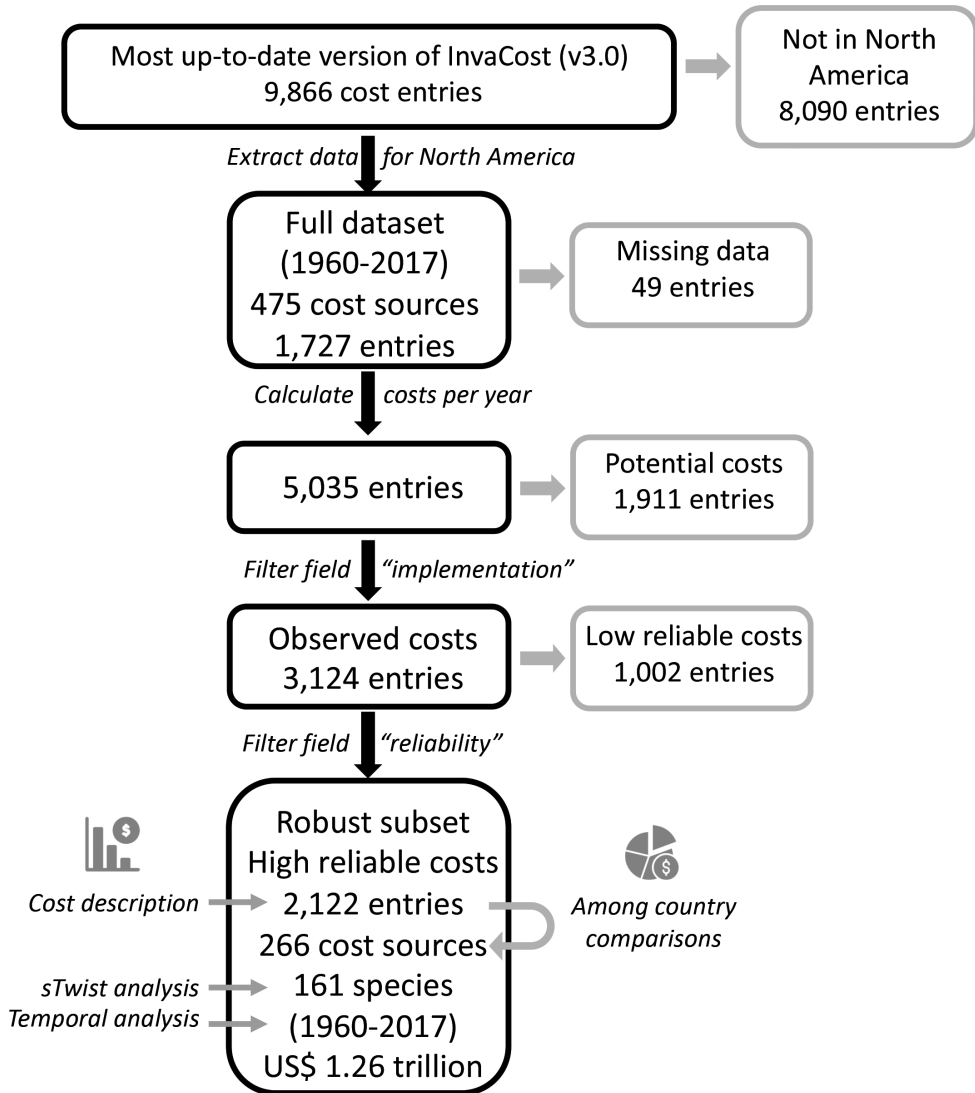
Most up-to-date version of InvaCost (v3.0)
9,866 cost entries

Not in North America
8,090 entries

Extract data for North America

Full dataset
(1960-2017)
475 cost sources
1,727 entries

Missing data
49 entries

Calculate costs per year

5,035 entries

Potential costs
1,911 entries

Filter field "implementation"

Observed costs
3,124 entries

Low reliable costs
1,002 entries

Filter field "reliability"

Robust subset
High reliable costs
2,122 entries
266 cost sources
161 species
(1960-2017)
US$ 1.26 trillion

Cost description

sTwist analysis

Temporal analysis

Among country comparisons